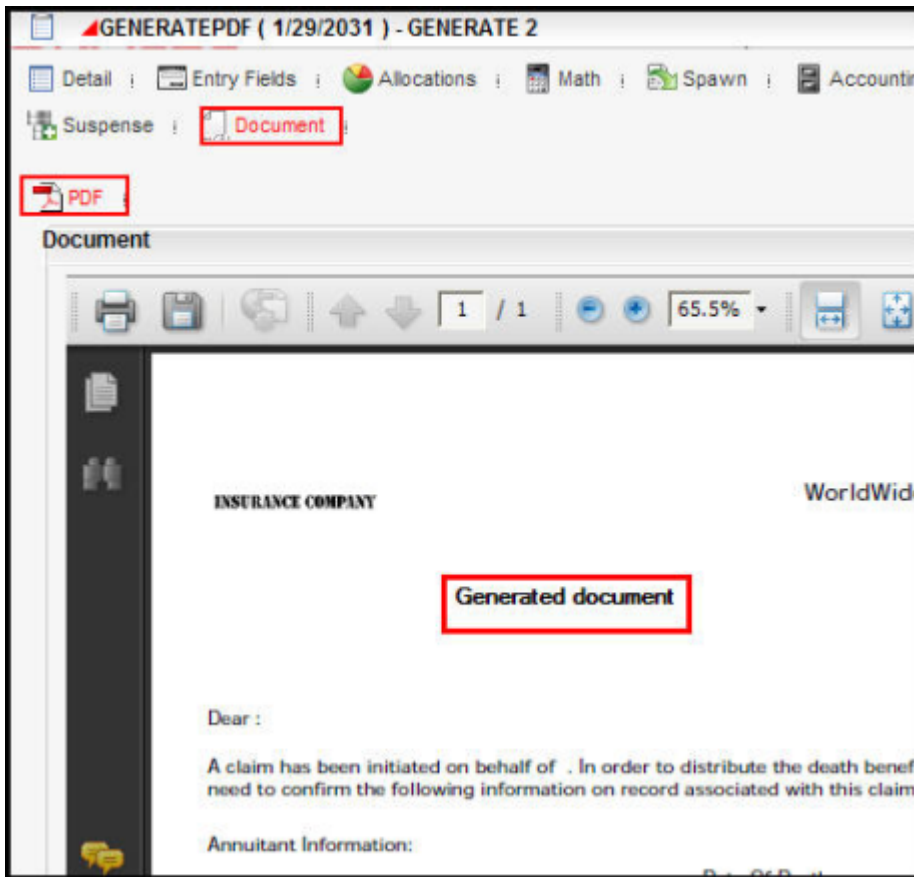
GENERATEPDF ( 1/29/2031 ) - GENERATE 2

Detail | Entry Fields | Allocations | Math | Spawn | Accountin

Suspense | Document |

PDF |

Document

1 / 1 65.5%

INSURANCE COMPANY

WorldWid

Generated document

Dear :

A claim has been initiated on behalf of . In order to distribute the death benef need to confirm the following information on record associated with this claim

Annuitant Information:

Date Of Death